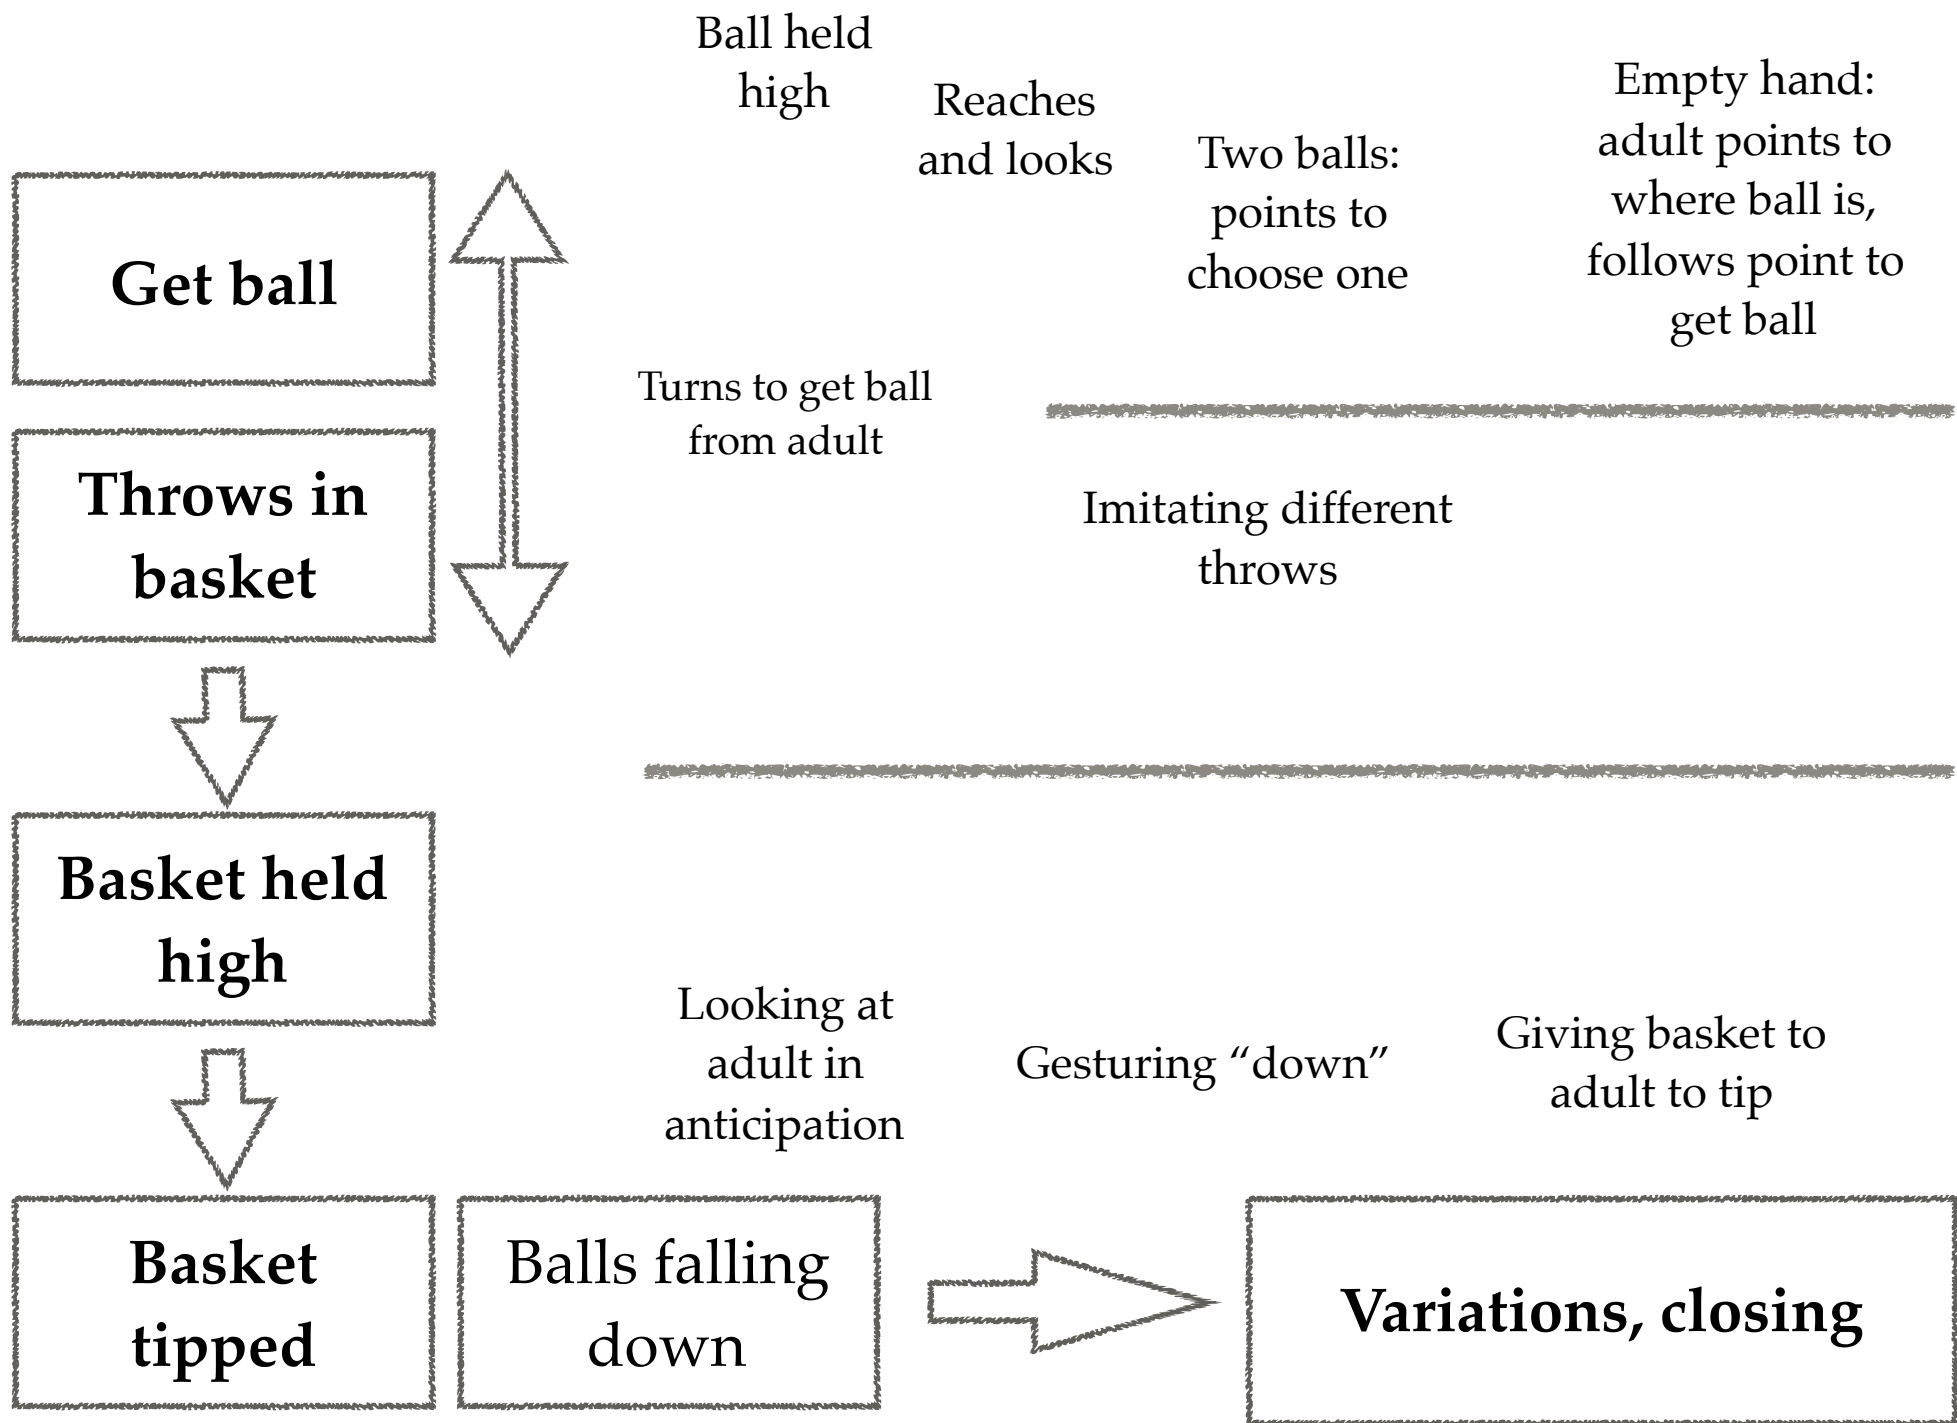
Ball held high

Reaches and looks

Two balls: points to choose one

Empty hand: adult points to where ball is, follows point to get ball

Get ball

Turns to get ball from adult

Throws in basket

Imitating different throws

Basket held high

Looking at adult in anticipation

Gesturing “down”

Giving basket to adult to tip

Basket tipped

Balls falling down

Variations, closing